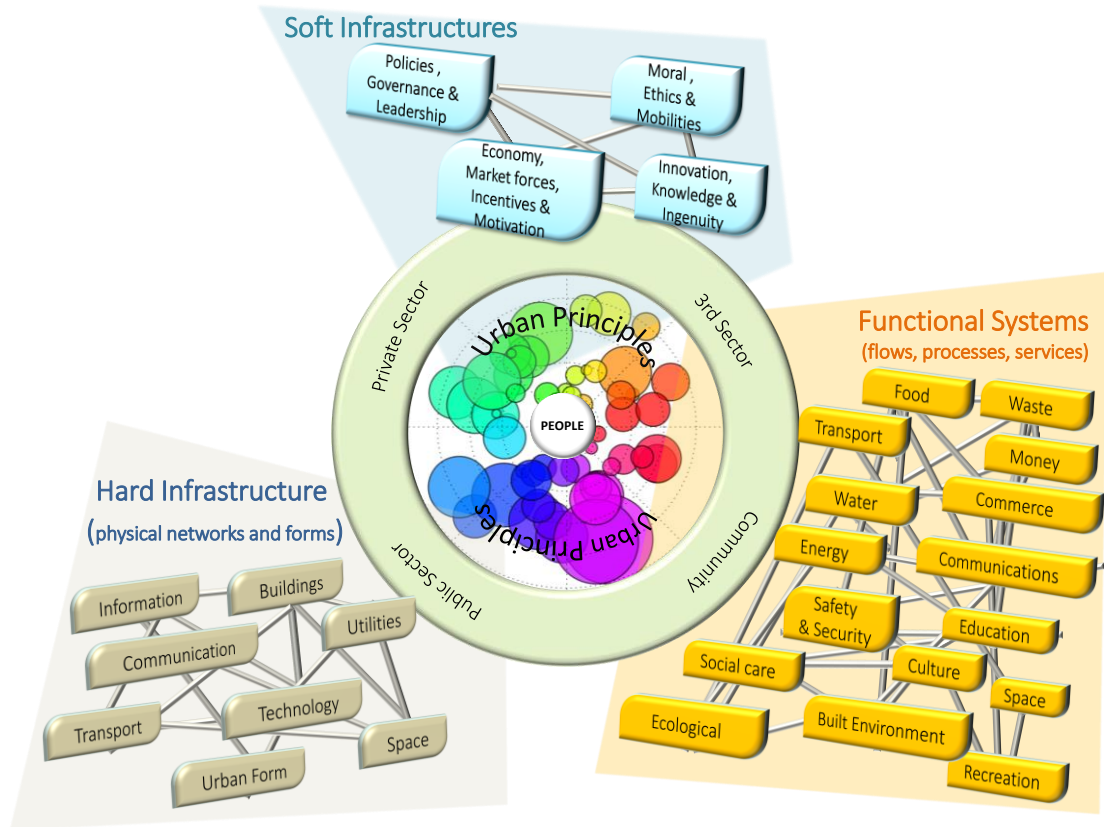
Soft Infrastructures

Policies , Governance & Leadership

Moral , Ethics & Mobilities

Economy, Market forces, Incentives & Motivation

Innovation, Knowledge & Ingenuity

Private Sector

3rd Sector

Urban Principles

PEOPLE

Urban Principles

Public Sector

Community

Functional Systems
(flows, processes, services)

Food

Waste

Transport

Money

Water

Commerce

Energy

Communications

Safety & Security

Education

Social care

Culture

Space

Ecological

Built Environment

Recreation

Hard Infrastructure
(physical networks and forms)

Information

Buildings

Utilities

Communication

Technology

Transport

Space

Urban Form